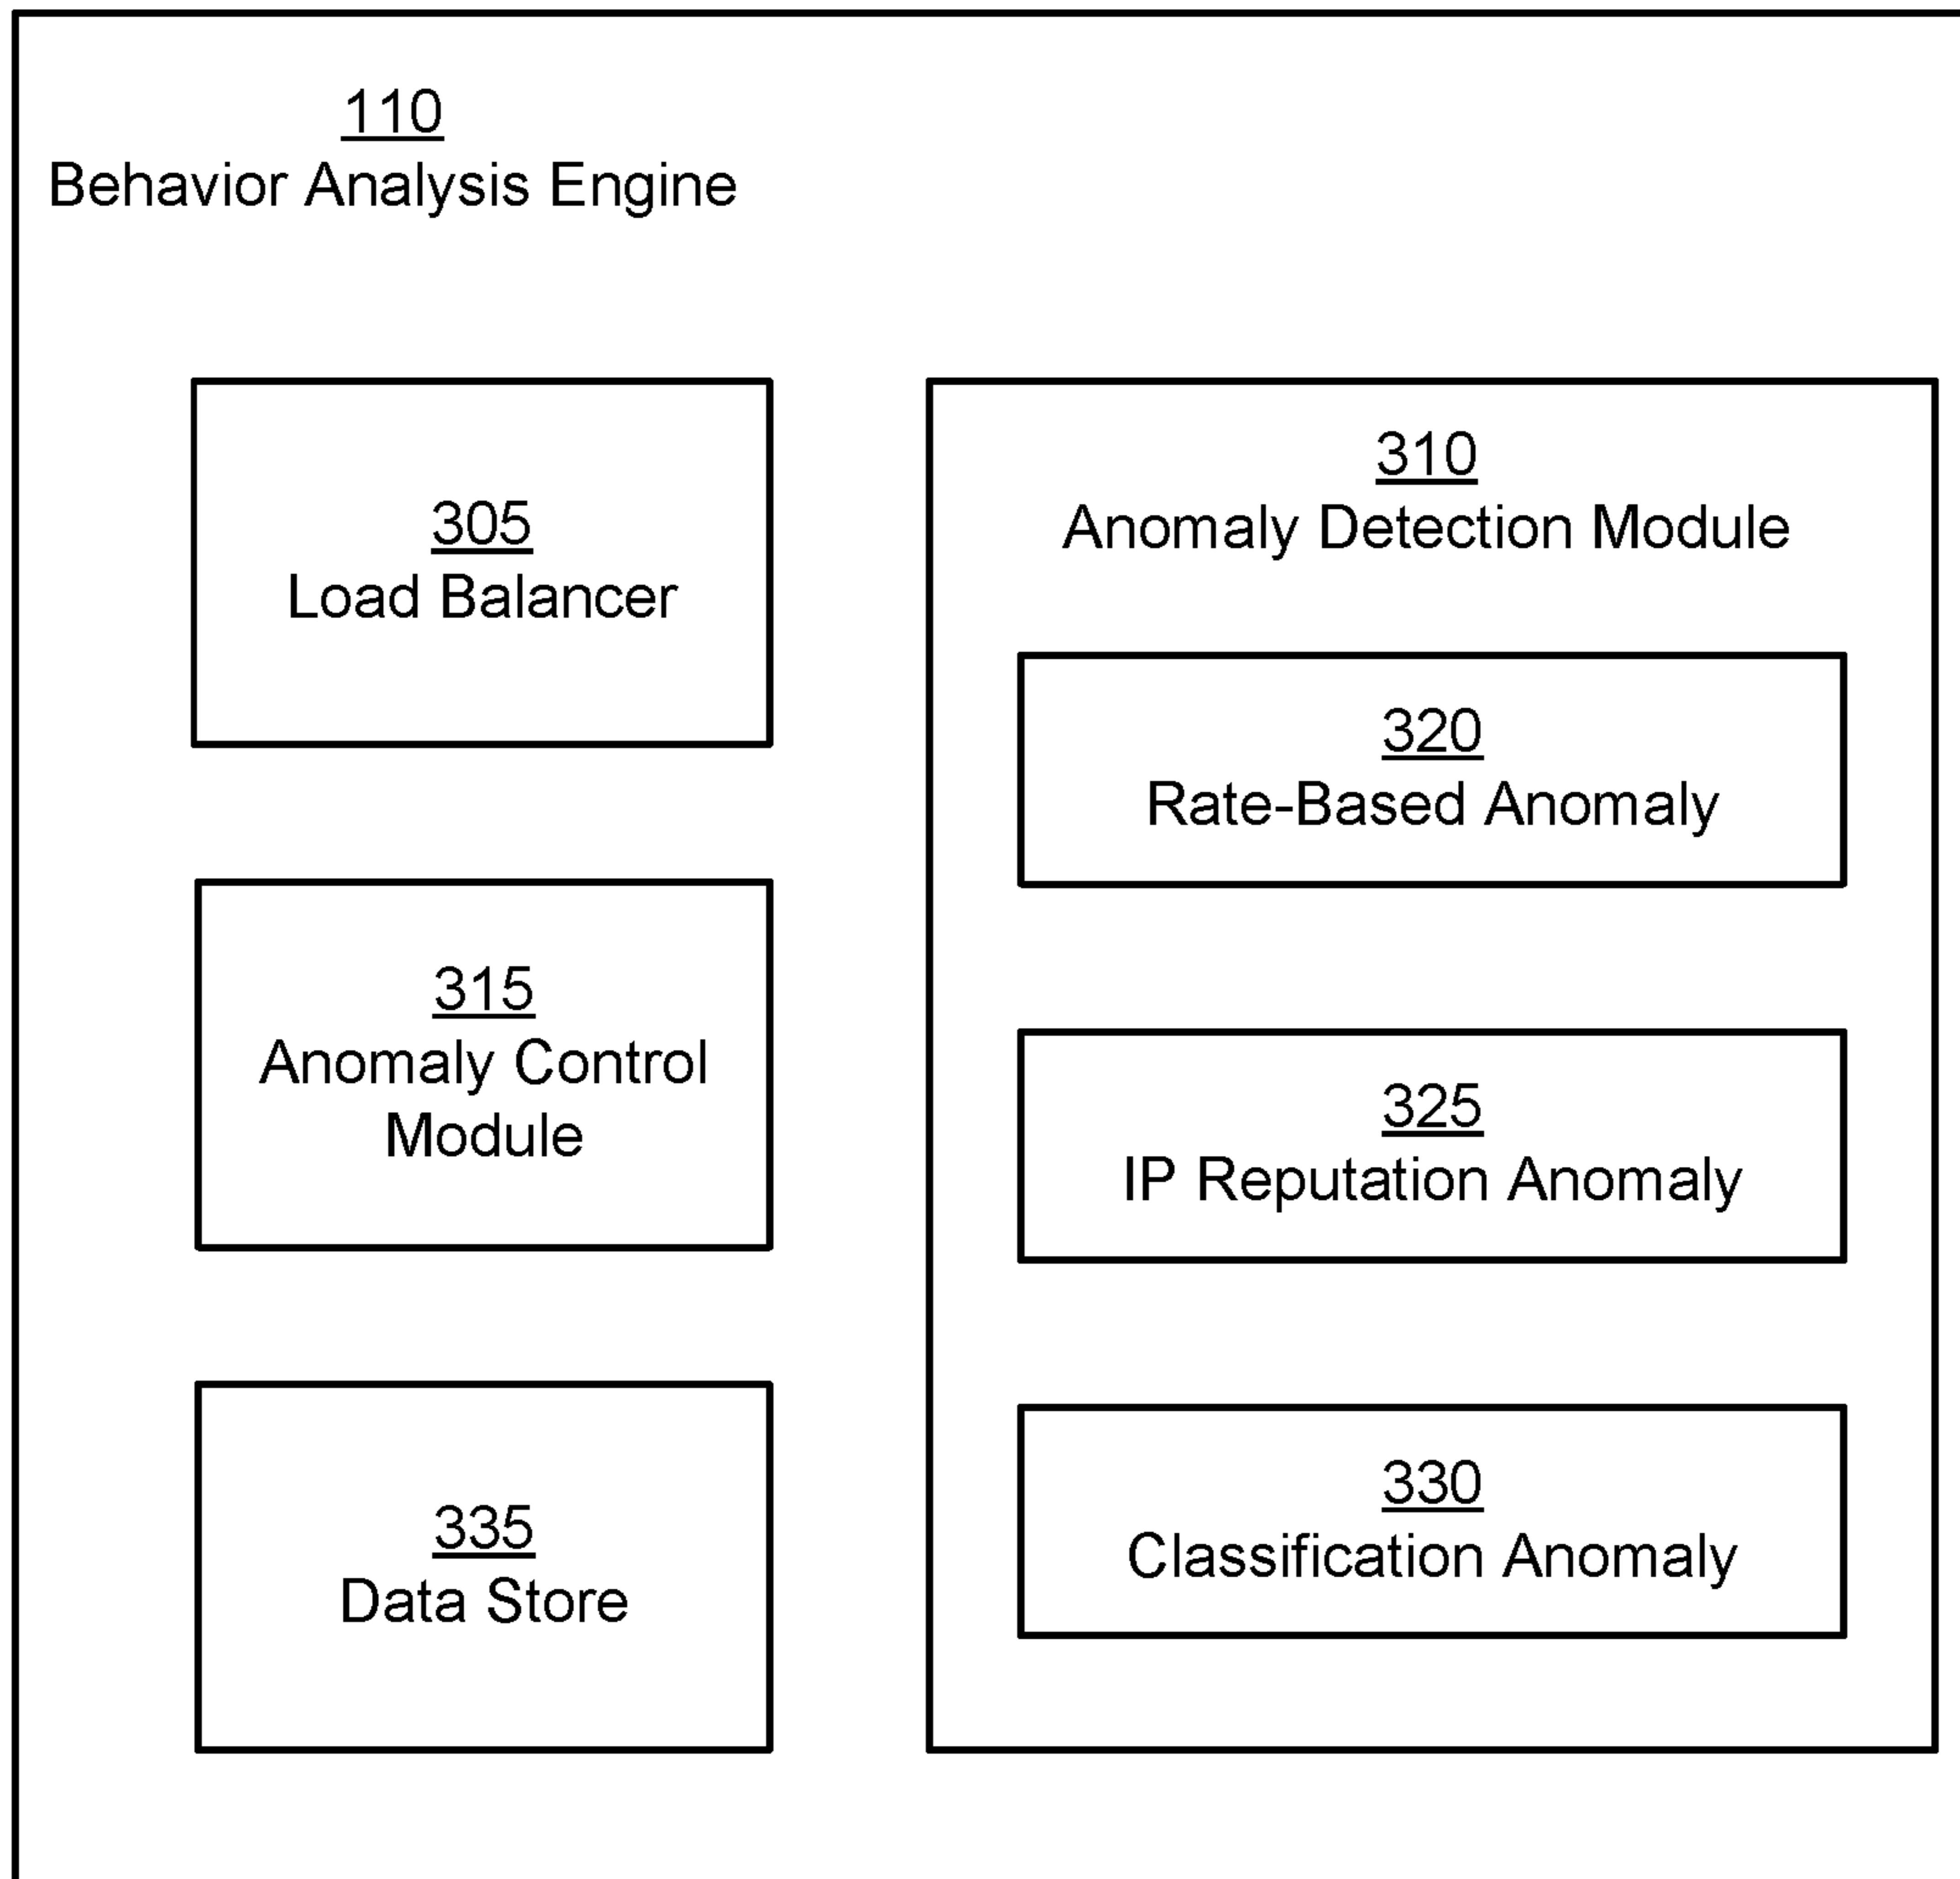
110
Behavior Analysis Engine

305
Load Balancer

315
Anomaly Control Module

335
Data Store

310
Anomaly Detection Module

320
Rate-Based Anomaly

325
IP Reputation Anomaly

330
Classification Anomaly